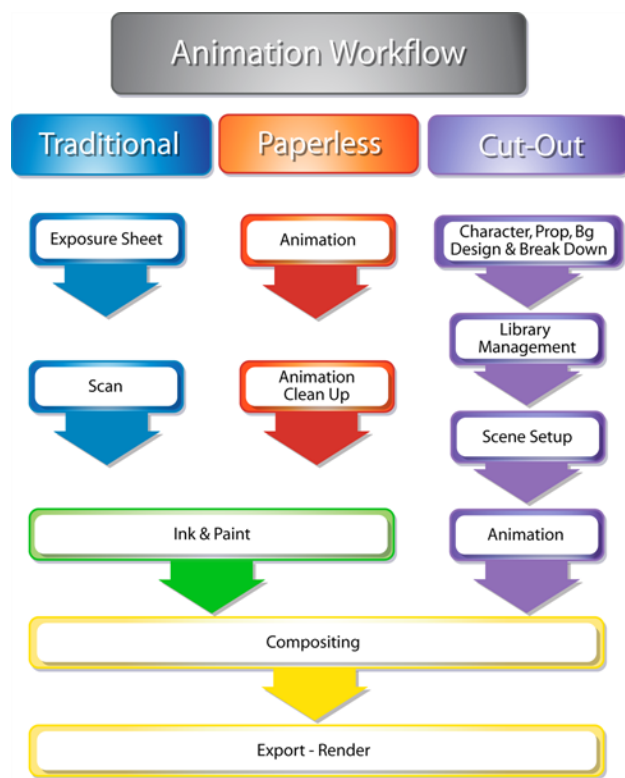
Animation Workflow

Traditional

Paperless

Cut-Out

Exposure Sheet

Scan

Animation

Animation Clean Up

Character, Prop, Bg Design & Break Down

Library Management

Scene Setup

Animation

Ink & Paint

Compositing

Export - Render